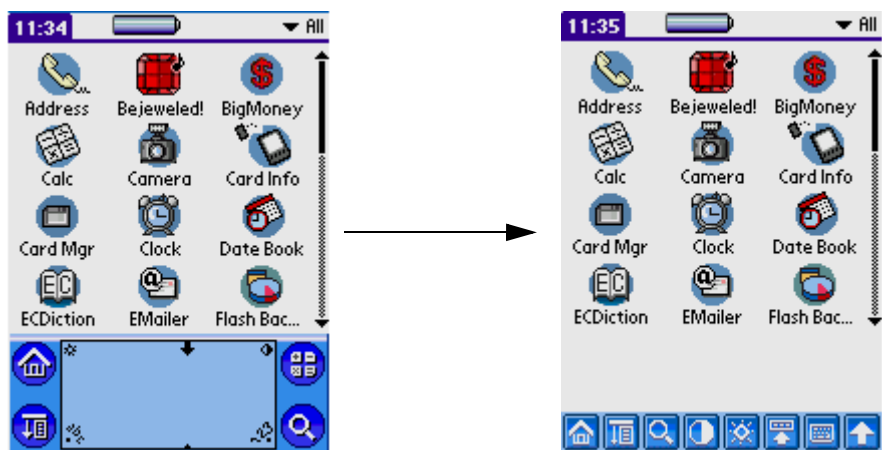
11:34 ▾ All

Address Bejeweled! BigMoney

Calc Camera Card Info

Card Mgr Clock Date Book

ECDiction EMailer Flash Bac...

11:35 ▾ All

Address Bejeweled! BigMoney

Calc Camera Card Info

Card Mgr Clock Date Book

ECDiction EMailer Flash Bac...